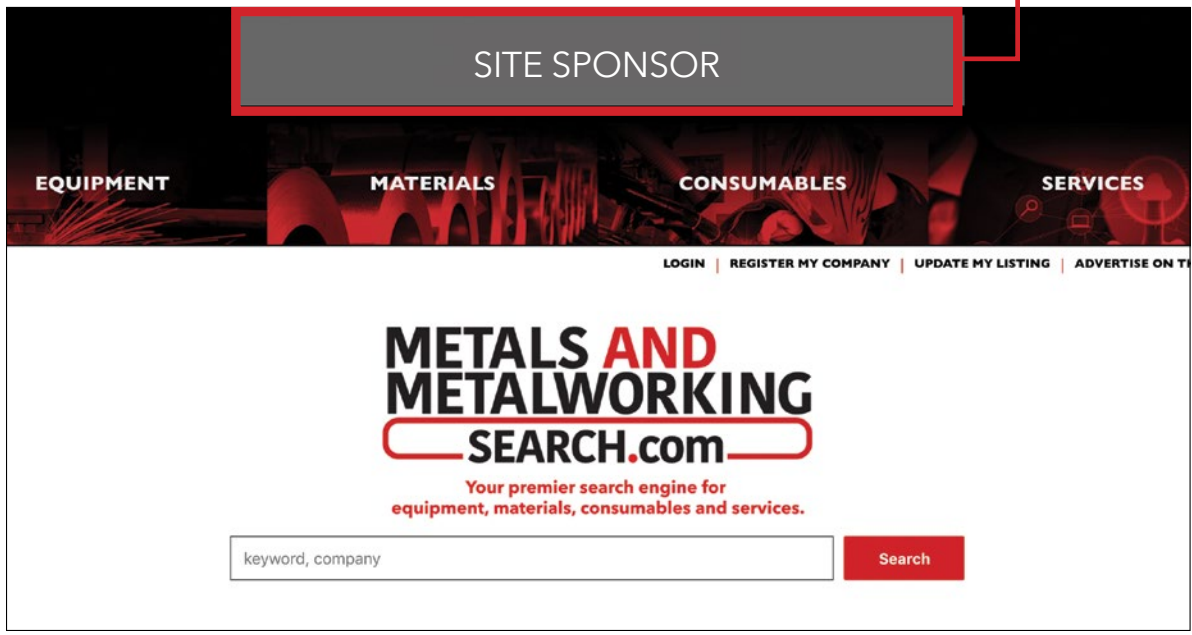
SITE SPONSOR

EQUIPMENT MATERIALS CONSUMABLES SERVICES

LOGIN | REGISTER MY COMPANY | UPDATE MY LISTING | ADVERTISE ON T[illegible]

METALS AND METALWORKING SEARCH.com

Your premier search engine for equipment, materials, consumables and services.

keyword, company

Search